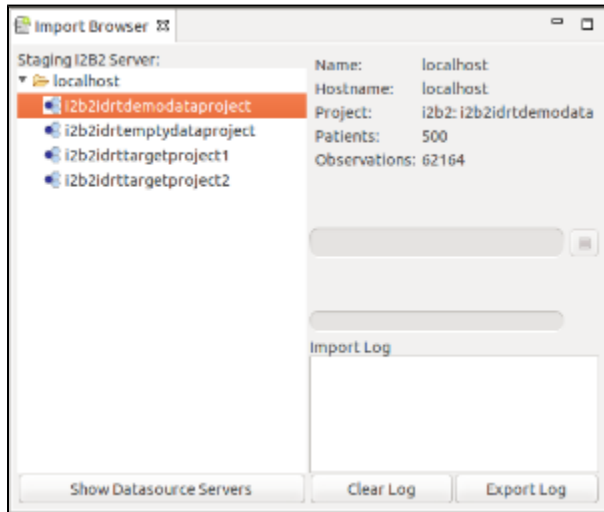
Import Browser ⊠

Staging I2B2 Server:
localhost
i2b2idrtdemodataproject
i2b2idrtemptydataproject
i2b2idrttargetproject1
i2b2idrttargetproject2

| Name: | localhost |
|---|---|
| Hostname: | localhost |
| Project: | i2b2: i2b2idrtdemodata |
| Patients: | 500 |
| Observations: | 62164 |

Import Log

Show Datasource Servers

Clear Log

Export Log